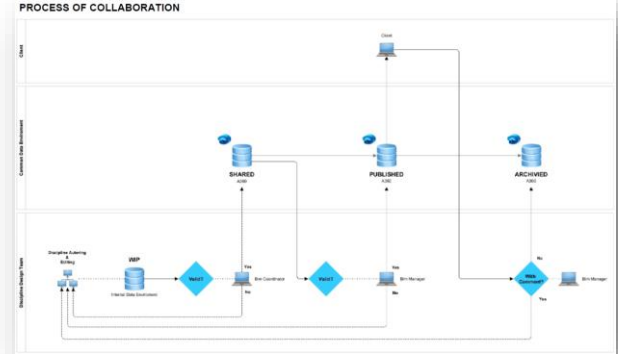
PROCESS OF COLLABORATION

Client

Common Data Environment

Discipline Design Team

Client

SHARED

A360

PUBLISHED

A360

ARCHIVED

A360

Discipline Authoring

Editing

WIP

Internal Data Environment

Valid?

Yes

No

Bim Coordinator

Valid?

Yes

No

Bim Manager

No

With Comment?

Yes

Bim Manager